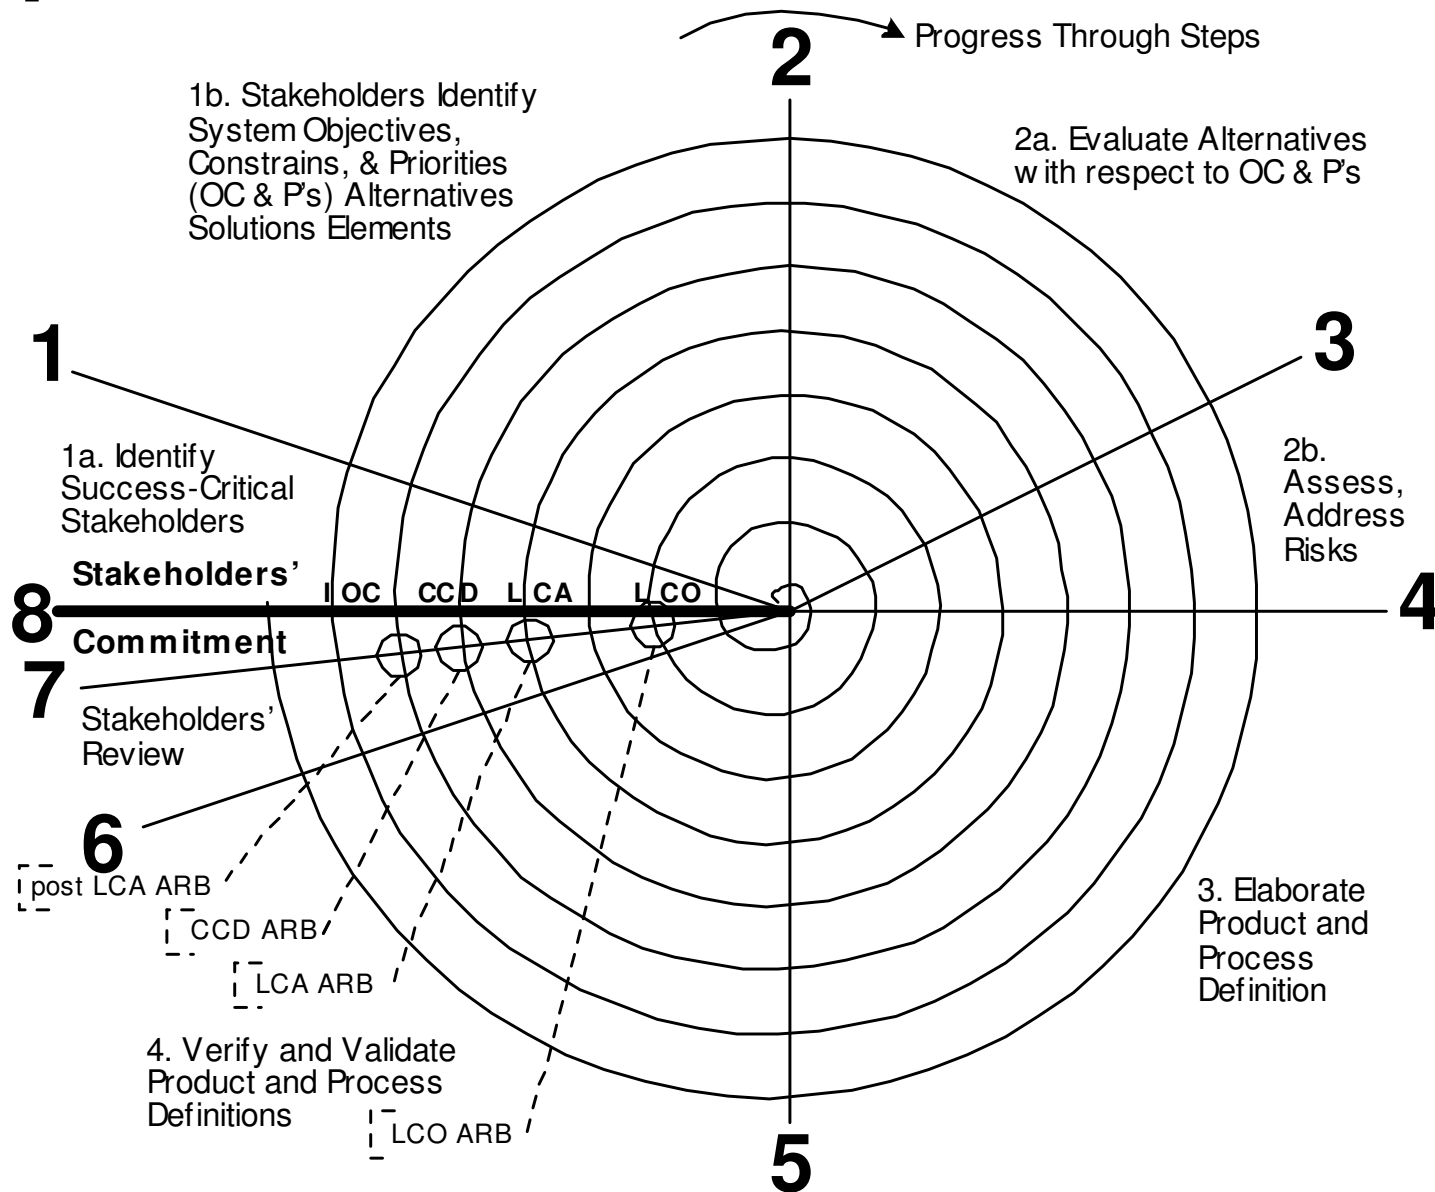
Progress Through Steps

2

1b. Stakeholders Identify System Objectives, Constrains, & Priorities (OC & P's) Alternatives Solutions Elements

2a. Evaluate Alternatives with respect to OC & P's

1

3

1a. Identify Success-Critical Stakeholders

2b. Assess, Address Risks

Stakeholders'

IOC CCD LCA LCO

8

4

Commitment

7

Stakeholders' Review

6

post LCA ARB

CCD ARB

LCA ARB

3. Elaborate Product and Process Definition

4. Verify and Validate Product and Process Definitions

LCO ARB

5